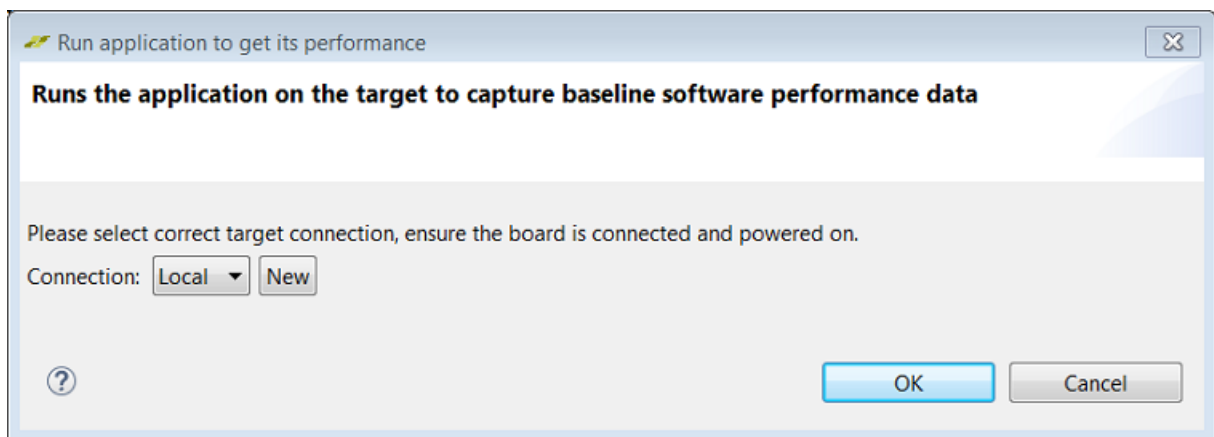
Run application to get its performance

Runs the application on the target to capture baseline software performance data

Please select correct target connection, ensure the board is connected and powered on.

Connection: Local New

?

OK Cancel